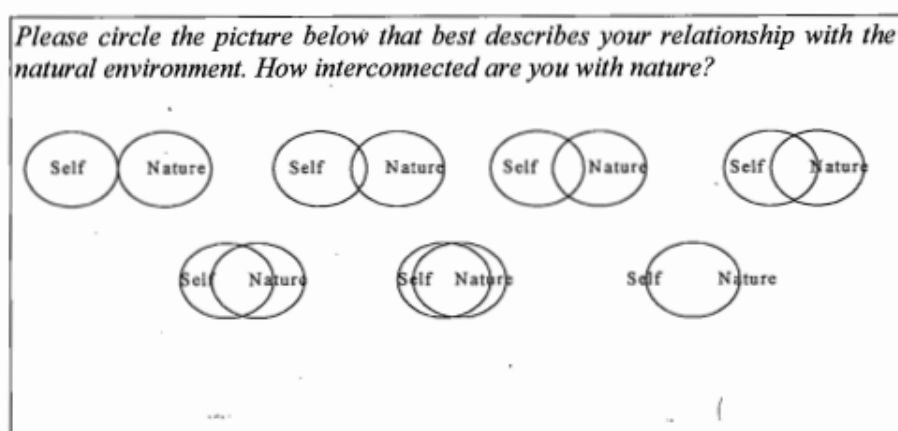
Please circle the picture below that best describes your relationship with the natural environment. How interconnected are you with nature?

Self Nature

Self Nature

Self Nature

Self Nature

Self Nature

Self Nature

Self Nature